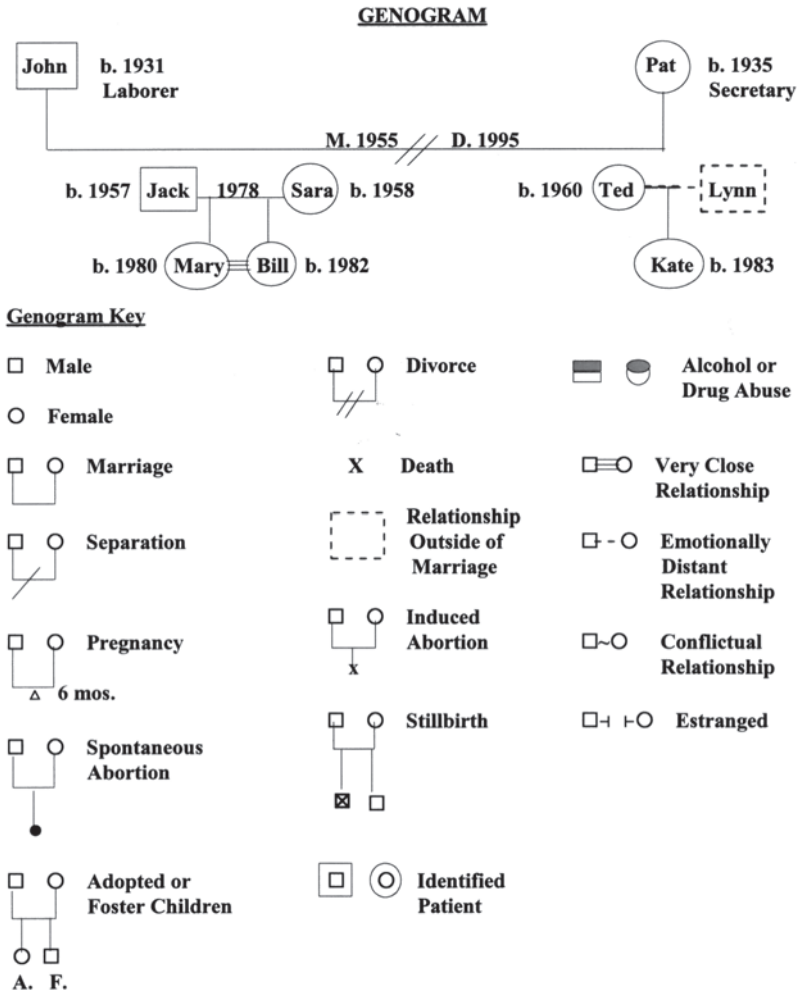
GENOGRAM

John b. 1931 Laborer

Pat b. 1935 Secretary

M. 1955 D. 1995

b. 1957 Jack 1978 Sara b. 1958

b. 1960 Ted Lynn

b. 1980 Mary Bill b. 1982

Kate b. 1983

Genogram Key

Male

Female

Marriage

Separation

Pregnancy

6 mos.

Spontaneous Abortion

Adopted or Foster Children

A. F.

Divorce

X Death

Relationship Outside of Marriage

Induced Abortion

x

Stillbirth

Identified Patient

Alcohol or Drug Abuse

Very Close Relationship

Emotionally Distant Relationship

Conflictual Relationship

Estranged